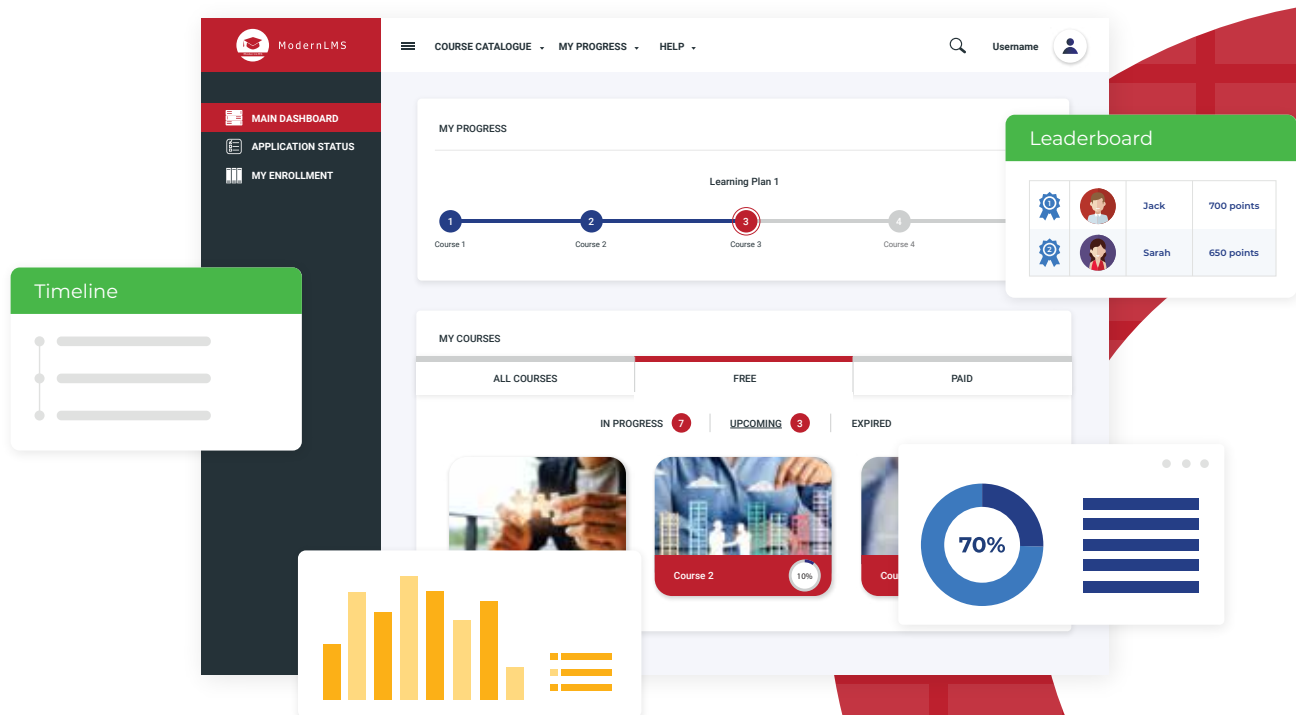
ModernLMS

COURSE CATALOGUE MY PROGRESS HELP

Username

MAIN DASHBOARD
APPLICATION STATUS
MY ENROLLMENT

MY PROGRESS

Learning Plan 1

1 Course 1
2 Course 2
3 Course 3
4 Course 4

Leaderboard

| | | Jack | 700 points |
|---|---|---|---|
| 2 | | Sarah | 650 points |

Timeline

MY COURSES

| ALL COURSES | FREE | PAID |
|---|---|---|

IN PROGRESS 7 UPCOMING 3 EXPIRED

Course 2 10%

Cou

70%